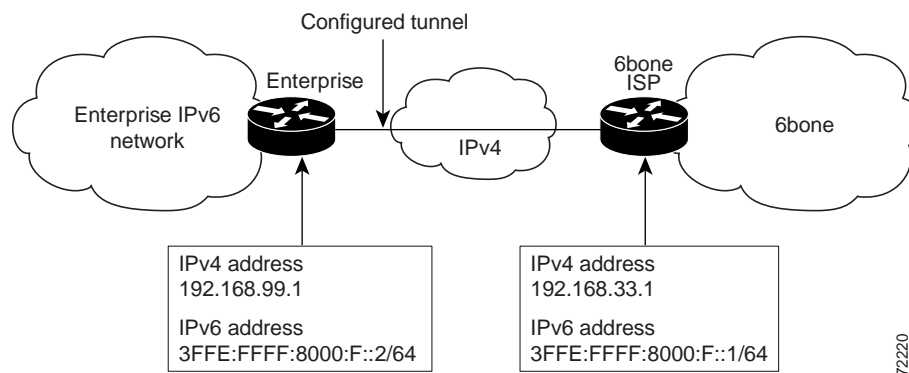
Configured tunnel

Enterprise IPv6 network

Enterprise

IPv4

6bone ISP

6bone

IPv4 address
192.168.99.1

IPv6 address
3FFE:FFFF:8000:F::2/64

IPv4 address
192.168.33.1

IPv6 address
3FFE:FFFF:8000:F::1/64

72220